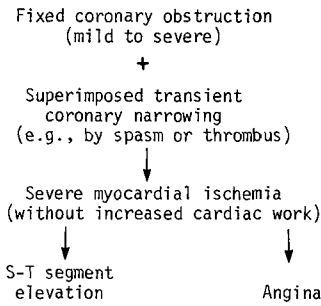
Fixed coronary obstruction
(mild to severe)

+

Superimposed transient coronary narrowing
(e.g., by spasm or thrombus)

Severe myocardial ischemia
(without increased cardiac work)

S-T segment elevation

Angina